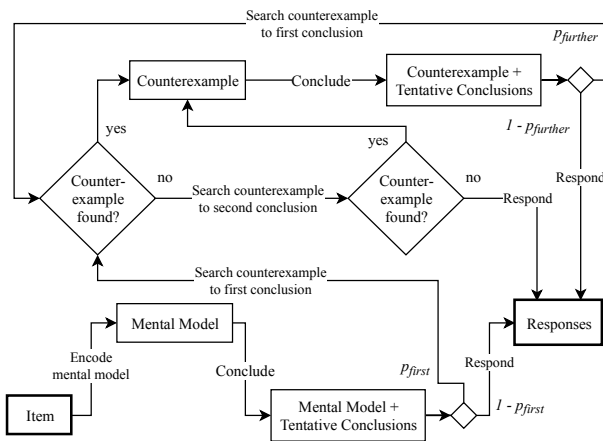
Search counterexample to first conclusion

$p_{further}$

Counterexample

Conclude

Counterexample + Tentative Conclusions

$1 - p_{further}$

yes

yes

Counter-example found?

no

Search counterexample to second conclusion

Counter-example found?

no

Respond

Respond

Search counterexample to first conclusion

Mental Model

Responses

Encode mental model

Conclude

$p_{first}$

Respond

Item

Mental Model + Tentative Conclusions

$1 - p_{first}$